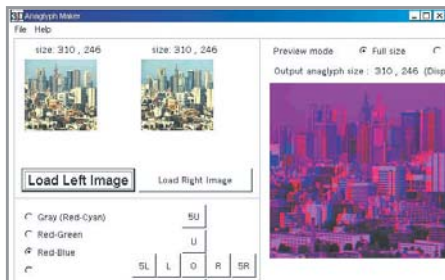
Anaglyph Maker
File Help
size: 310 , 246
size: 310 , 246
Load Left Image
Load Right Image
Gray (Red-Cyan)
Red-Green
Red-Blue
SU
U
SL
L
O
R
SR
Preview mode
Full size
Output anaglyph size : 310 , 246 (Disp